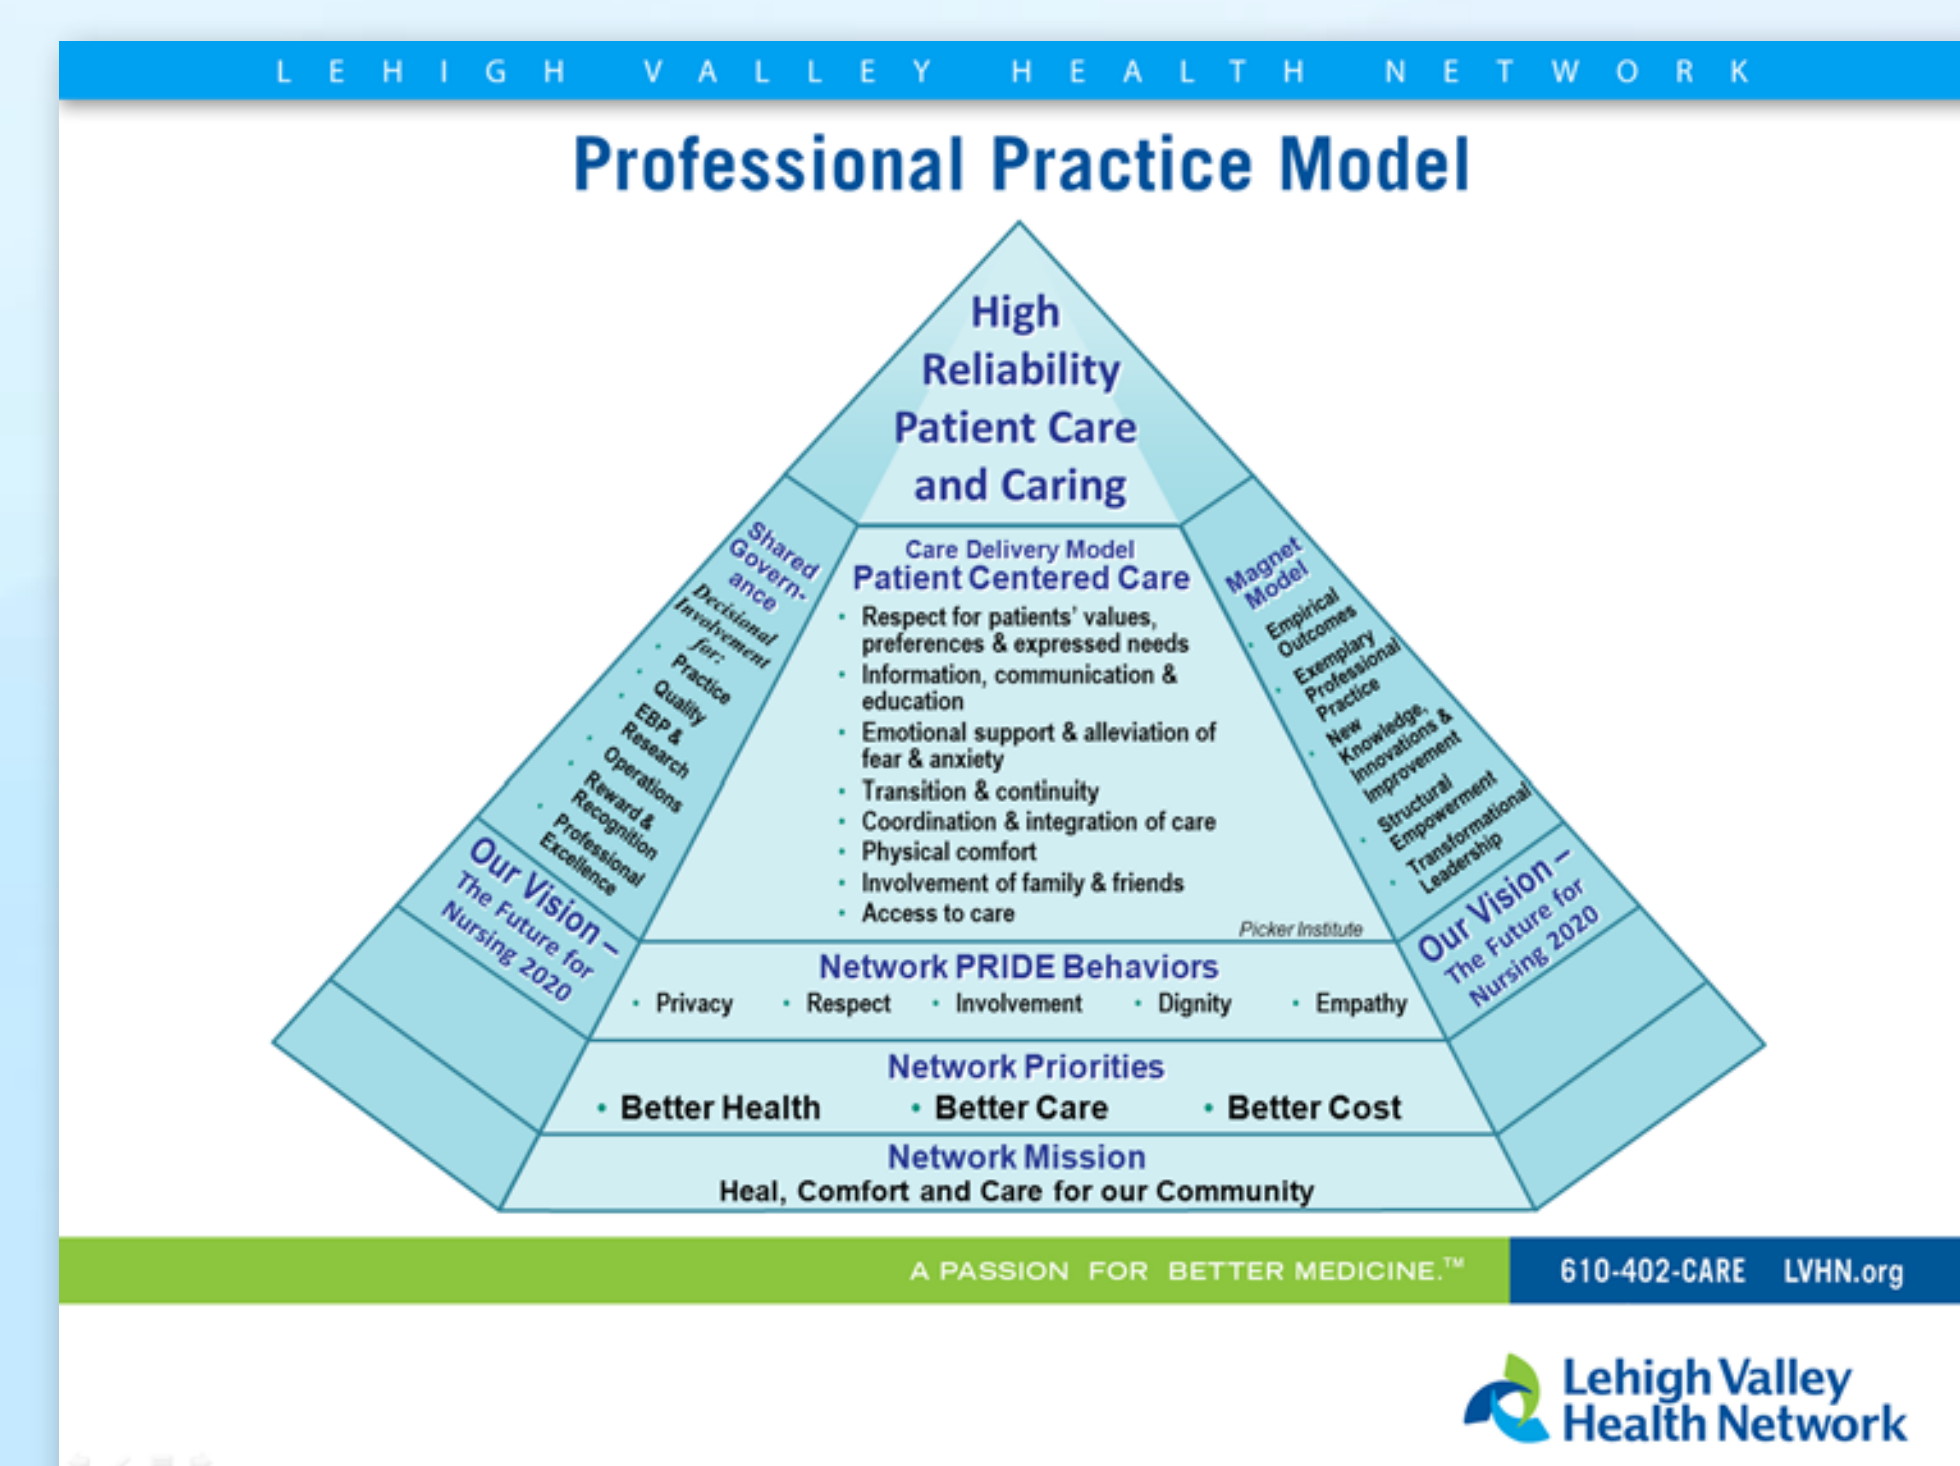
LEHIGH VALLEY HEALTH NETWORK

Professional Practice Model

High Reliability Patient Care and Caring

Shared Governance
Decisional Involvement for:
• Practice
• Quality
• EBP & Research
• Operations
• Reward & Recognition
• Professional Excellence

Our Vision – The Future for Nursing 2020

Care Delivery Model
Patient Centered Care
• Respect for patients' values, preferences & expressed needs
• Information, communication & education
• Emotional support & alleviation of fear & anxiety
• Transition & continuity
• Coordination & integration of care
• Physical comfort
• Involvement of family & friends
• Access to care

Picker Institute

Magnet Model
• Empirical Outcomes
• Exemplary Professional Practice
• New Knowledge, Innovations & Improvement
• Structural Empowerment
• Transformational Leadership

Our Vision – The Future for Nursing 2020

Network PRIDE Behaviors
• Privacy • Respect • Involvement • Dignity • Empathy

Network Priorities
• Better Health • Better Care • Better Cost

Network Mission
Heal, Comfort and Care for our Community

A PASSION FOR BETTER MEDICINE.™ 610-402-CARE LVHN.org

Lehigh Valley Health Network